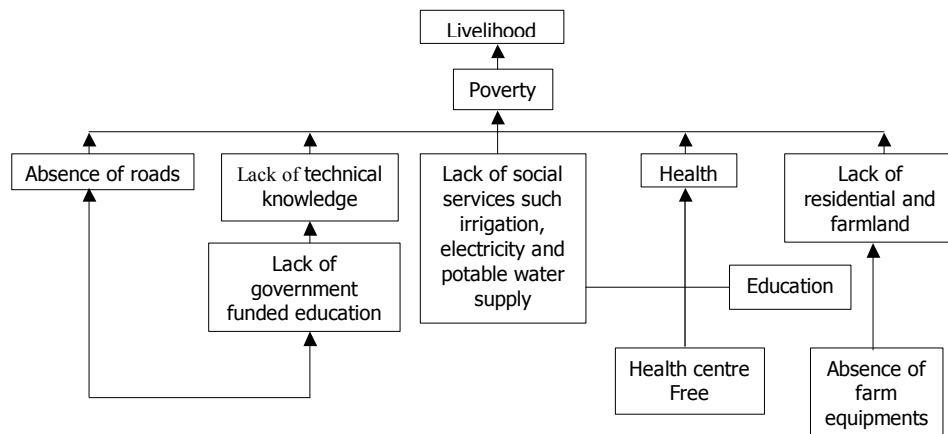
Livelihood

Poverty

Absence of roads

Lack of technical knowledge

Lack of government funded education

Lack of social services such irrigation, electricity and potable water supply

Health

Education

Health centre Free

Lack of residential and farmland

Absence of farm equipments